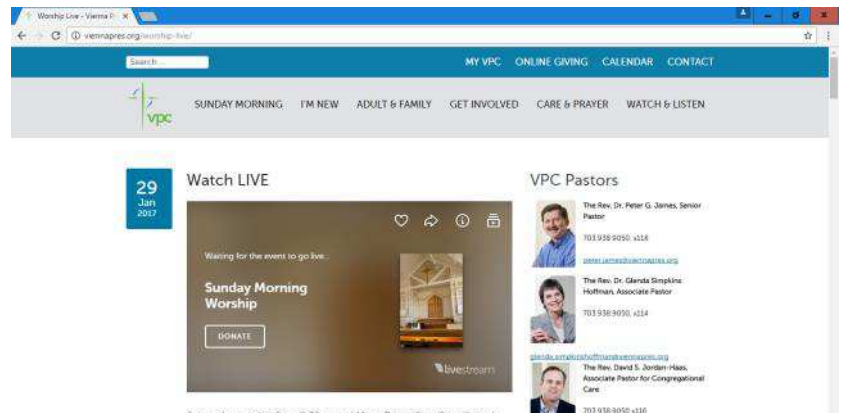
Worship Live - Vienna P ×

viennapres.org/worship-live/

Search...

MY VPC ONLINE GIVING CALENDAR CONTACT

vpc

SUNDAY MORNING I'M NEW ADULT & FAMILY GET INVOLVED CARE & PRAYER WATCH & LISTEN

29 Jan 2017

Watch LIVE

Waiting for the event to go live...

Sunday Morning Worship

DONATE

livestream

VPC Pastors

The Rev. Dr. Peter G. James, Senior Pastor

703.938.9050, x116

peter.james@viennapres.org

The Rev. Dr. Glenda Simpkins Hoffman, Associate Pastor

703.938.9050, x114

glenda.simpkinshoffman@viennapres.org

The Rev. David S. Jordan-Haas, Associate Pastor for Congregational Care

703.938.9050 x116